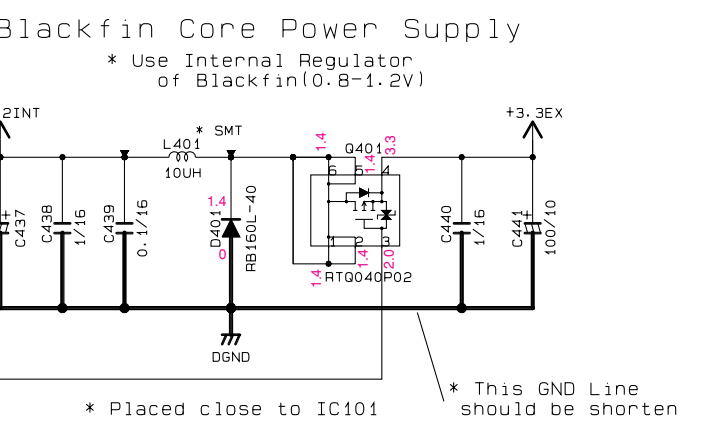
Blackfin Core Power Supply
* Use Internal Regulator of Blackfin(0.8-1.2V)

2INT
C437
C438 1/16
C439 0.1/16
L401 * SMT
10UH
1.4
D401
0
RB160L-40
DGND
1.4
Q401
1.4
3.3
6 5 4
1 2 3
1.4
1.4
2.0
RTQ040P02
+3.3EX
C440 1/16
C441 100/10

* This GND Line should be shorten
* Placed close to IC101